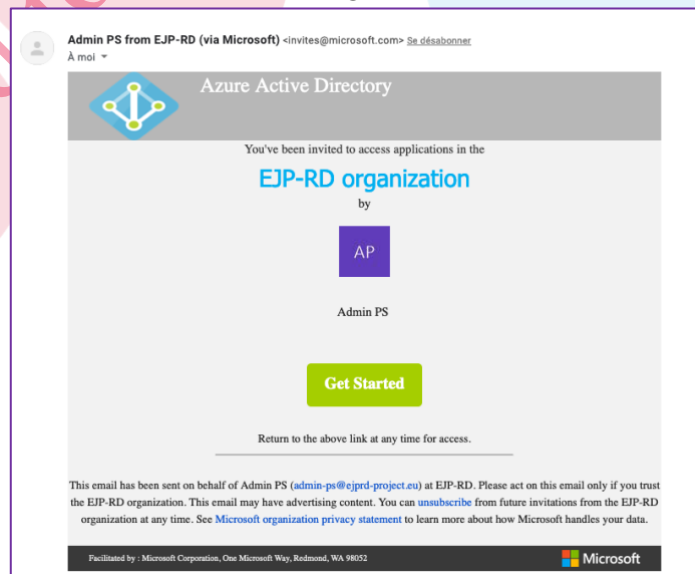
Admin PS from EJP-RD (via Microsoft) <invites@microsoft.com> Se désabonner
À moi

Azure Active Directory

You've been invited to access applications in the

EJP-RD organization

by

AP

Admin PS

Get Started

Return to the above link at any time for access.

This email has been sent on behalf of Admin PS (admin-ps@ejprd-project.eu) at EJP-RD. Please act on this email only if you trust the EJP-RD organization. This email may have advertising content. You can unsubscribe from future invitations from the EJP-RD organization at any time. See Microsoft organization privacy statement to learn more about how Microsoft handles your data.

Facilitated by : Microsoft Corporation, One Microsoft Way, Redmond, WA 98052

Microsoft